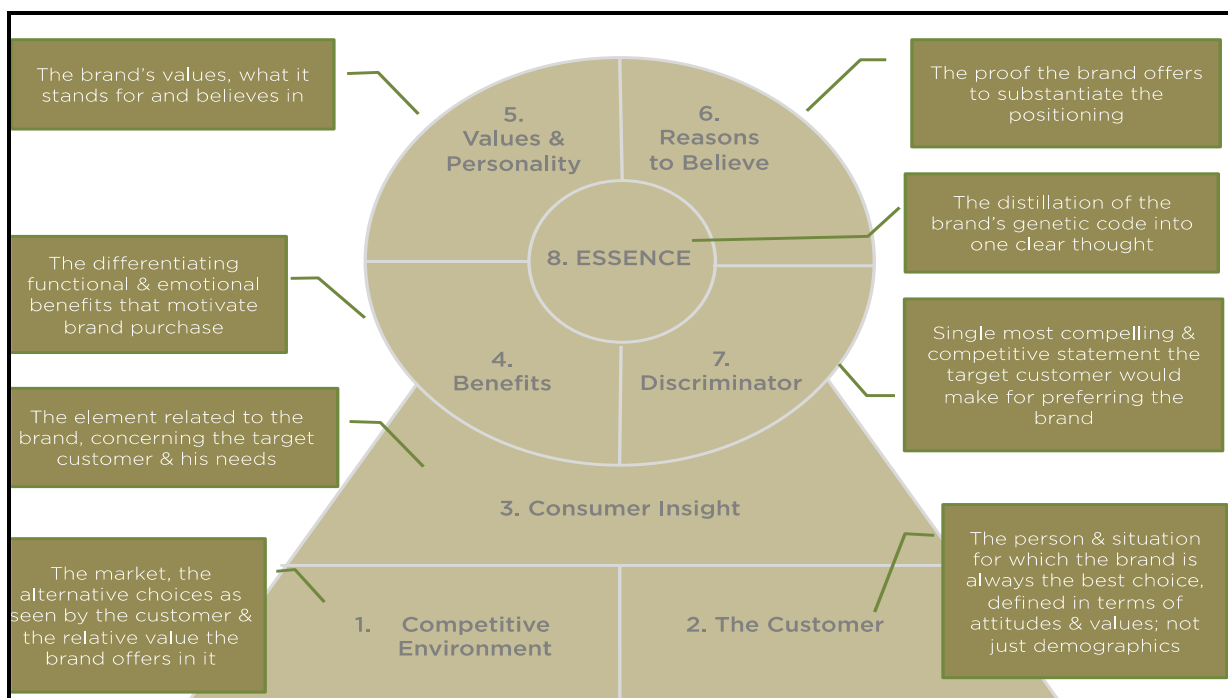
The brand's values, what it stands for and believes in

5.
Values &
Personality

6.
Reasons
to Believe

The proof the brand offers to substantiate the positioning

The distillation of the brand's genetic code into one clear thought

8. ESSENCE

The differentiating functional & emotional benefits that motivate brand purchase

4.
Benefits

7.
Discriminator

Single most compelling & competitive statement the target customer would make for preferring the brand

The element related to the brand, concerning the target customer & his needs

3. Consumer Insight

The market, the alternative choices as seen by the customer & the relative value the brand offers in it

1. Competitive Environment

2. The Customer

The person & situation for which the brand is always the best choice, defined in terms of attitudes & values; not just demographics